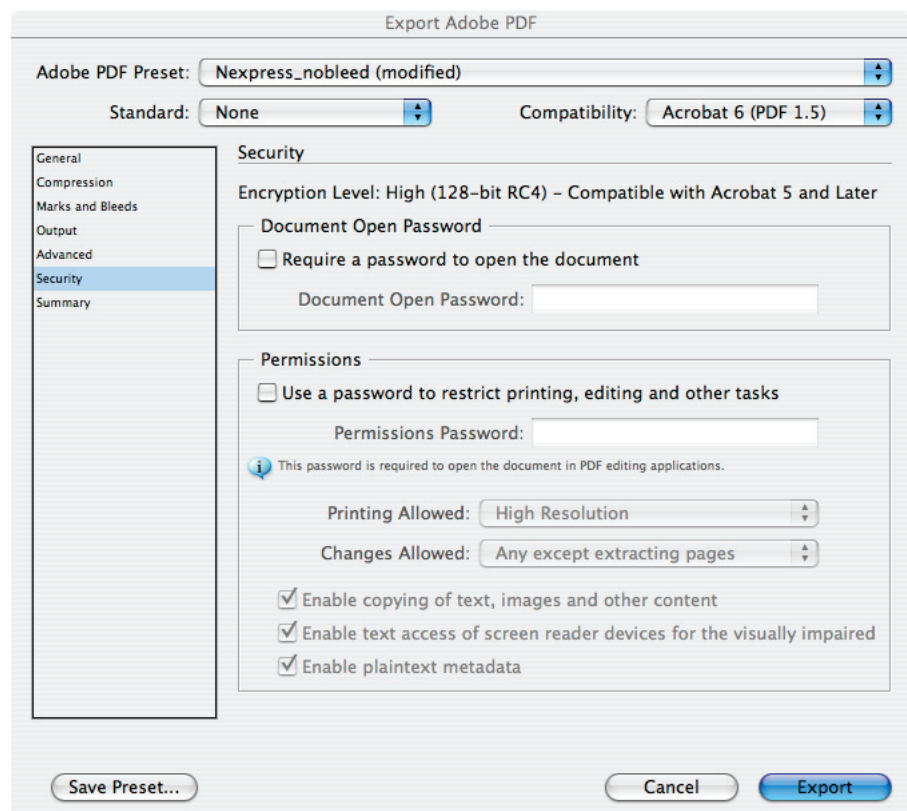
Export Adobe PDF

Adobe PDF Preset: Nexpress_nobleed (modified)

Standard: None

Compatibility: Acrobat 6 (PDF 1.5)

General
Compression
Marks and Bleeds
Output
Advanced
Security
Summary

Security

Encryption Level: High (128-bit RC4) - Compatible with Acrobat 5 and Later

Document Open Password

Require a password to open the document

Document Open Password:

Permissions

Use a password to restrict printing, editing and other tasks

Permissions Password:

This password is required to open the document in PDF editing applications.

Printing Allowed: High Resolution

Changes Allowed: Any except extracting pages

Enable copying of text, images and other content

Enable text access of screen reader devices for the visually impaired

Enable plaintext metadata

Save Preset...

Cancel

Export